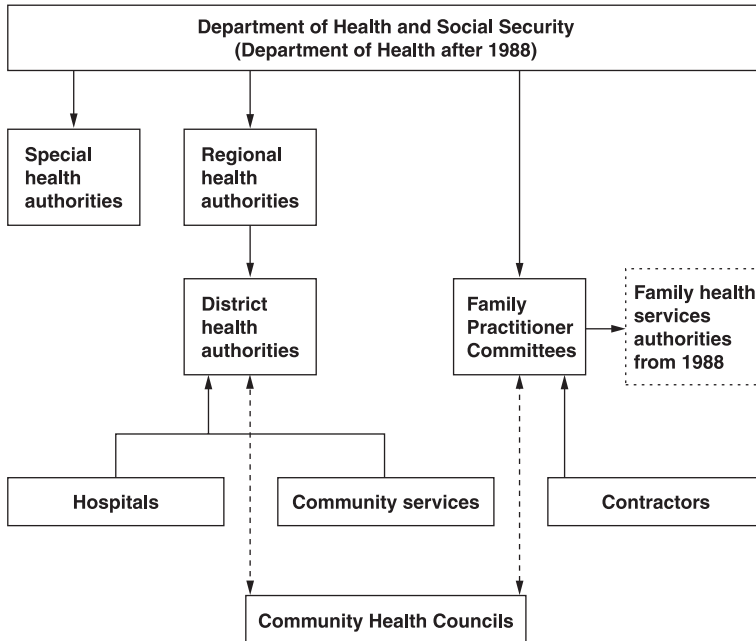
Department of Health and Social Security
(Department of Health after 1988)

Special health authorities

Regional health authorities

District health authorities

Family Practitioner Committees

Family health services authorities from 1988

Hospitals

Community services

Contractors

Community Health Councils